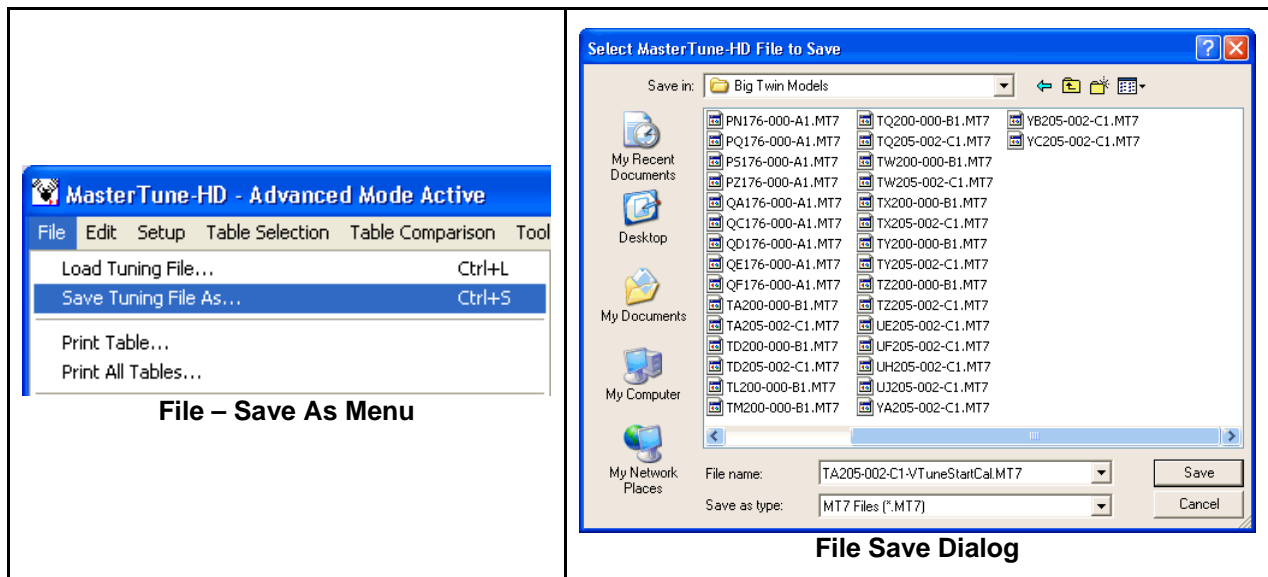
MasterTune-HD - Advanced Mode Active

File Edit Setup Table Selection Table Comparison Tool

Load Tuning File... Ctrl+L
Save Tuning File As... Ctrl+S
Print Table...
Print All Tables...

File – Save As Menu

Select MasterTune-HD File to Save

Save in: Big Twin Models

My Recent Documents
Desktop
My Documents
My Computer
My Network Places

PN176-000-A1.MT7
PQ176-000-A1.MT7
PS176-000-A1.MT7
PZ176-000-A1.MT7
QA176-000-A1.MT7
QC176-000-A1.MT7
QD176-000-A1.MT7
QE176-000-A1.MT7
QF176-000-A1.MT7
TA200-000-B1.MT7
TA205-002-C1.MT7
TD200-000-B1.MT7
TD205-002-C1.MT7
TL200-000-B1.MT7
TM200-000-B1.MT7
TQ200-000-B1.MT7
TQ205-002-C1.MT7
TW200-000-B1.MT7
TW205-002-C1.MT7
TX200-000-B1.MT7
TX205-002-C1.MT7
TY200-000-B1.MT7
TY205-002-C1.MT7
TZ200-000-B1.MT7
TZ205-002-C1.MT7
UE205-002-C1.MT7
UF205-002-C1.MT7
UH205-002-C1.MT7
UJ205-002-C1.MT7
YA205-002-C1.MT7
YB205-002-C1.MT7
YC205-002-C1.MT7

File name: TA205-002-C1-VTuneStartCal.MT7
Save as type: MT7 Files (*.MT7)
Save
Cancel

File Save Dialog